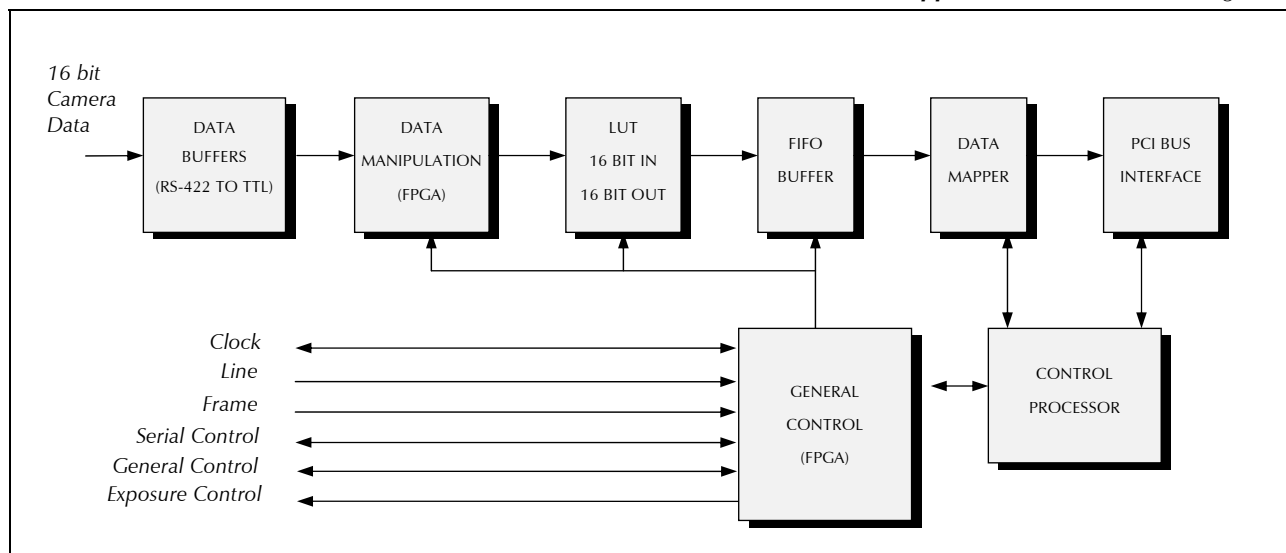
16 bit Camera Data

DATA BUFFERS (RS-422 TO TTL)

DATA MANIPULATION (FPGA)

LUT 16 BIT IN 16 BIT OUT

FIFO BUFFER

DATA MAPPER

PCI BUS INTERFACE

Clock
Line
Frame
Serial Control
General Control
Exposure Control

GENERAL CONTROL (FPGA)

CONTROL PROCESSOR